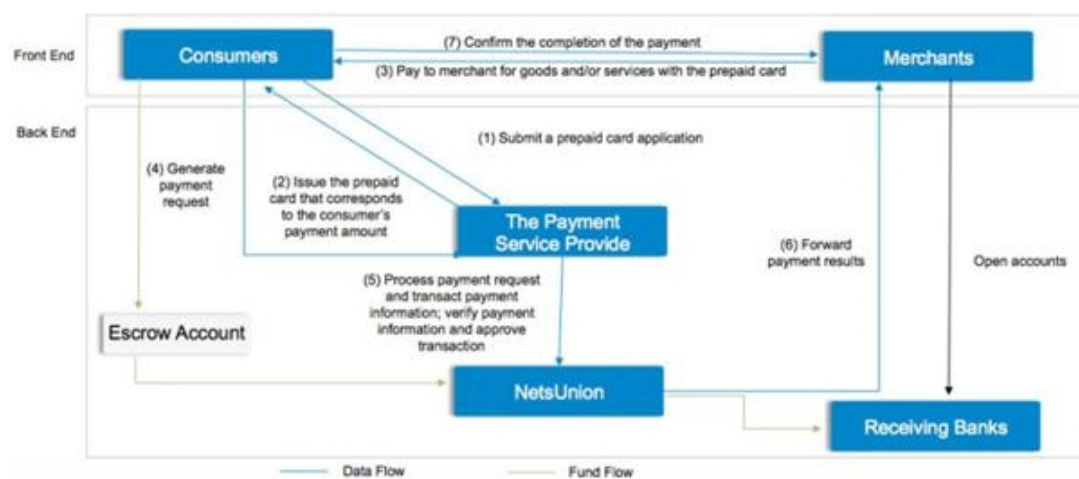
Front End

Consumers

(7) Confirm the completion of the payment

(3) Pay to merchant for goods and/or services with the prepaid card

Merchants

Back End

(1) Submit a prepaid card application

(4) Generate payment request

(2) Issue the prepaid card that corresponds to the consumer's payment amount

The Payment Service Provide

(6) Forward payment results

Open accounts

(5) Process payment request and transact payment information; verify payment information and approve transaction

Escrow Account

NetsUnion

Receiving Banks

Data Flow

Fund Flow